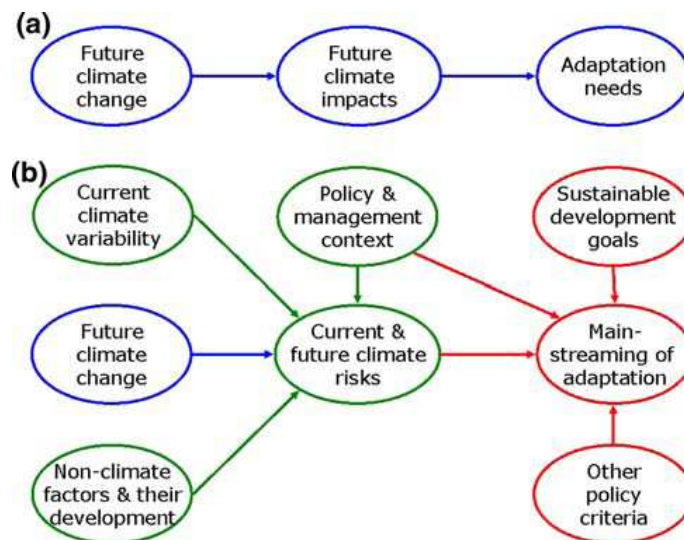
(a)

Future climate change

Future climate impacts

Adaptation needs

(b)

Current climate variability

Policy & management context

Sustainable development goals

Future climate change

Current & future climate risks

Main-streaming of adaptation

Non-climate factors & their development

Other policy criteria